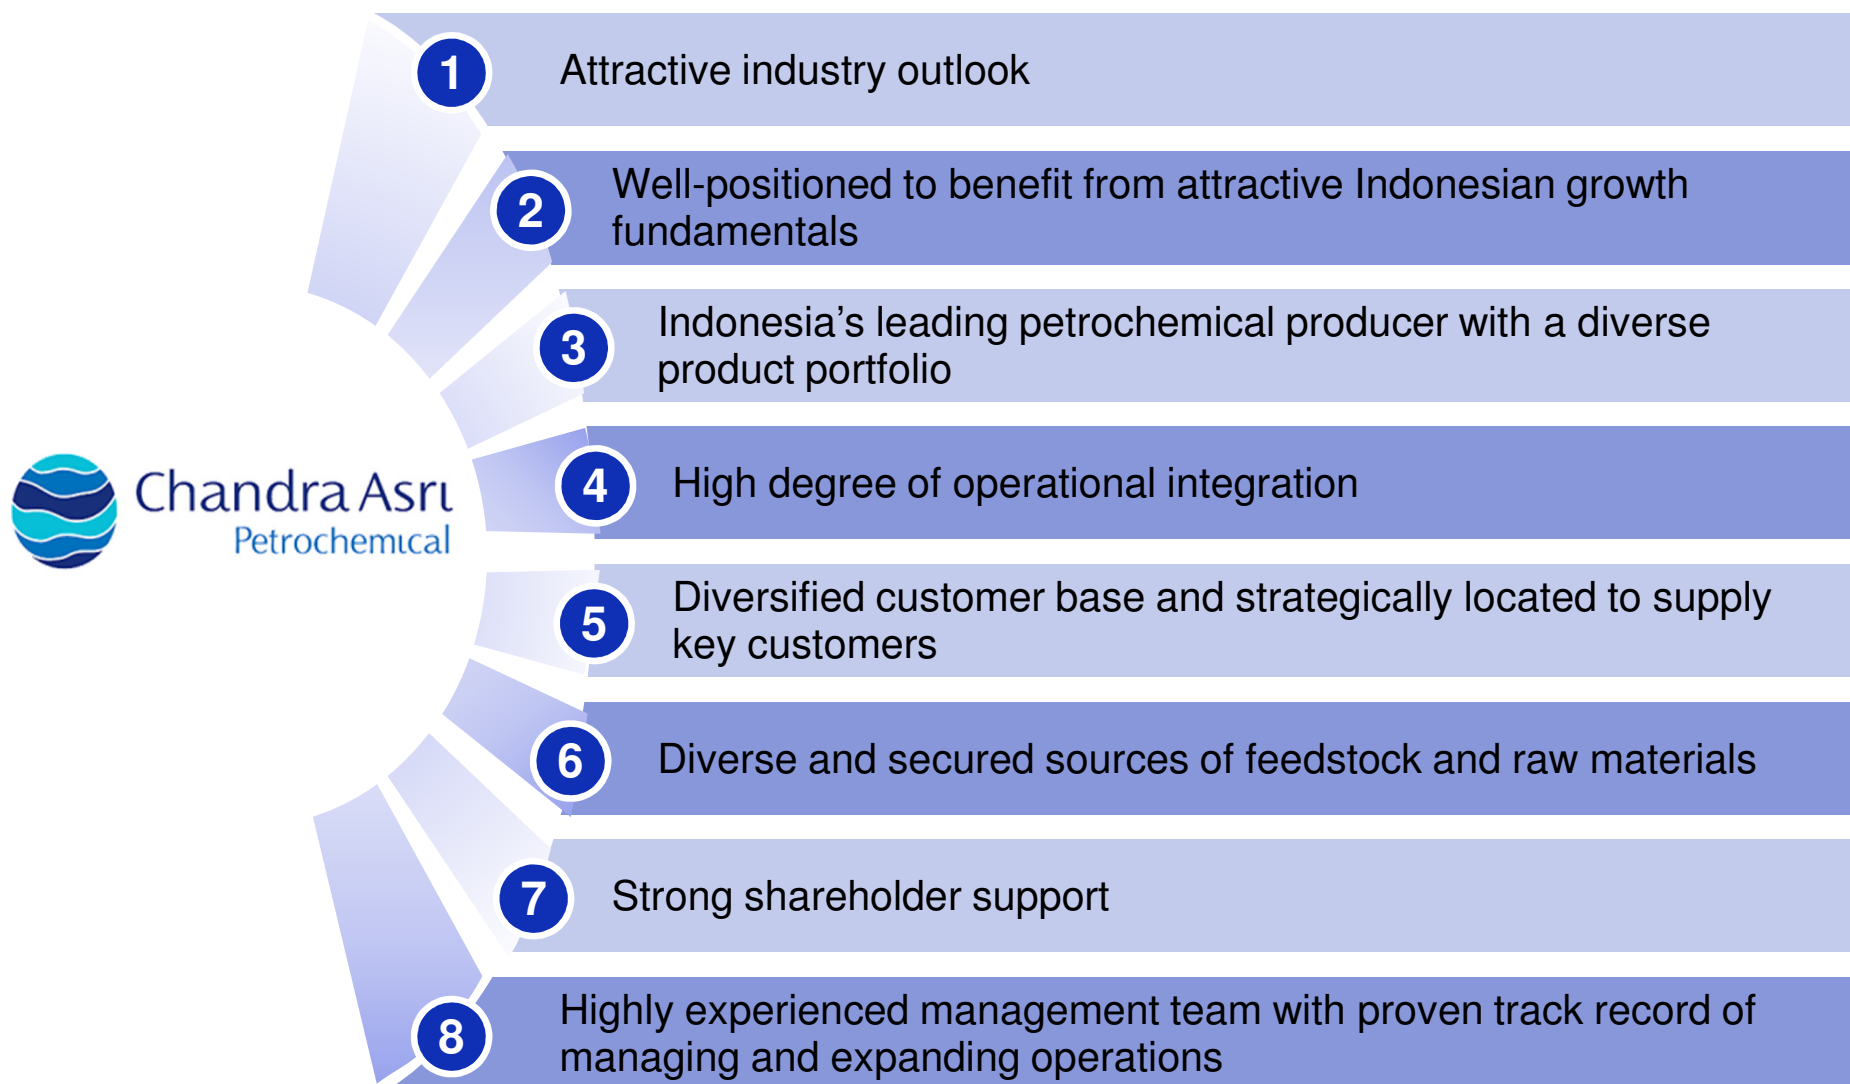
Chandra Asri
Petrochemical

1 Attractive industry outlook

2 Well-positioned to benefit from attractive Indonesian growth fundamentals

3 Indonesia’s leading petrochemical producer with a diverse product portfolio

4 High degree of operational integration

5 Diversified customer base and strategically located to supply key customers

6 Diverse and secured sources of feedstock and raw materials

7 Strong shareholder support

8 Highly experienced management team with proven track record of managing and expanding operations